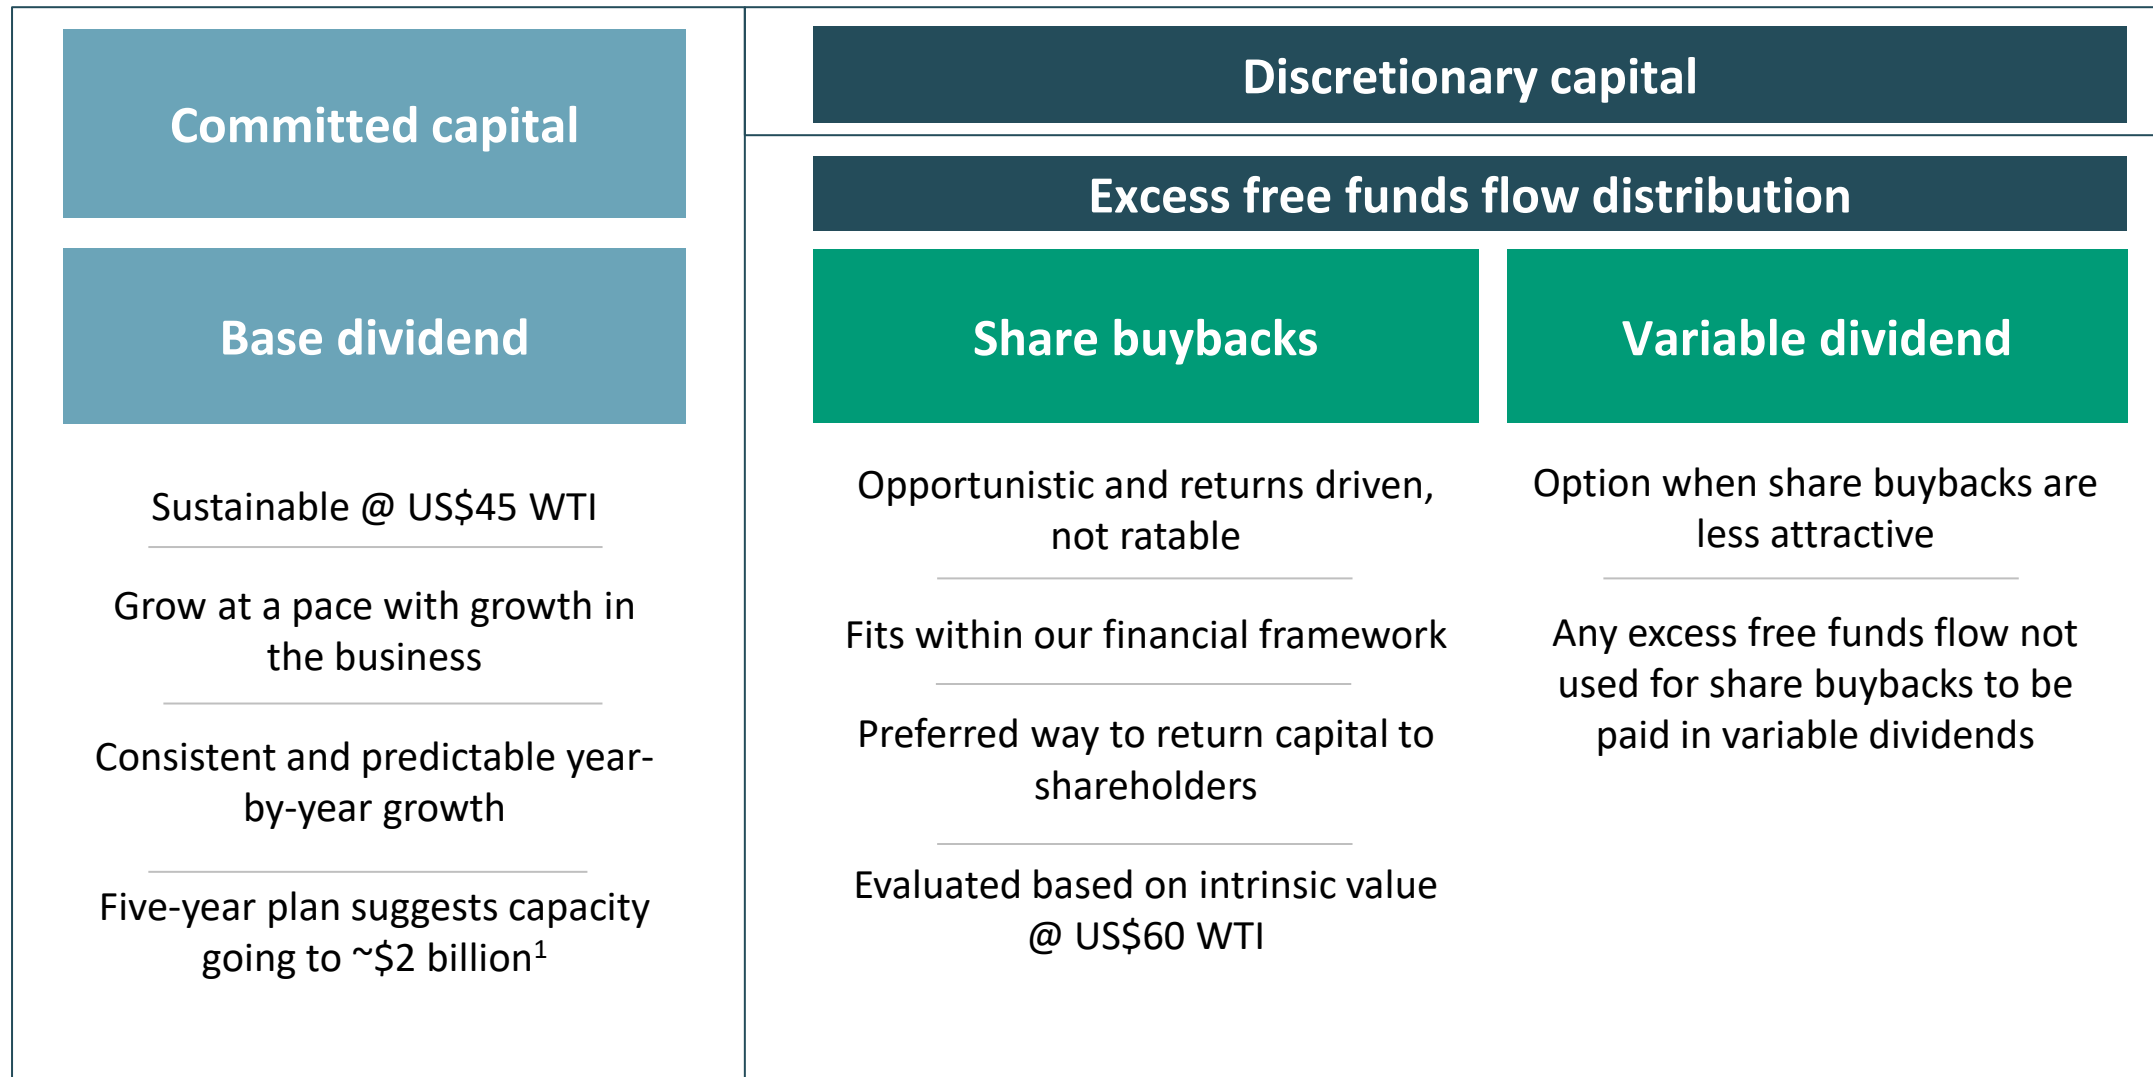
Committed capital

Base dividend

Sustainable @ US$45 WTI

Grow at a pace with growth in the business

Consistent and predictable year-by-year growth

Five-year plan suggests capacity going to ~$2 billion$^1$

Discretionary capital

Excess free funds flow distribution

Share buybacks

Opportunistic and returns driven, not ratable

Fits within our financial framework

Preferred way to return capital to shareholders

Evaluated based on intrinsic value @ US$60 WTI

Variable dividend

Option when share buybacks are less attractive

Any excess free funds flow not used for share buybacks to be paid in variable dividends